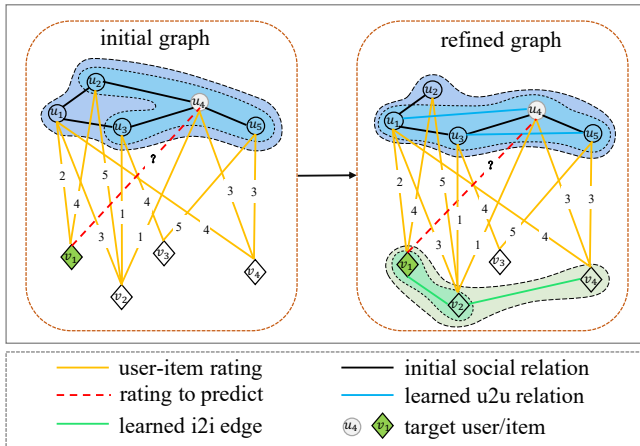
initial graph

$u_2$ $u_4$ $u_1$ $u_3$ $u_5$

?

2 5 4 3 1 4 3 5 1 4 3

$v_1$ $v_3$ $v_4$ $v_2$

refined graph

$u_2$ $u_4$ $u_1$ $u_3$ $u_5$

?

2 5 4 3 1 4 3 5 1 4 3

$v_1$ $v_3$ $v_4$ $v_2$

user-item rating

rating to predict

learned i2i edge

initial social relation

learned u2u relation

$u_4$ $v_1$ target user/item